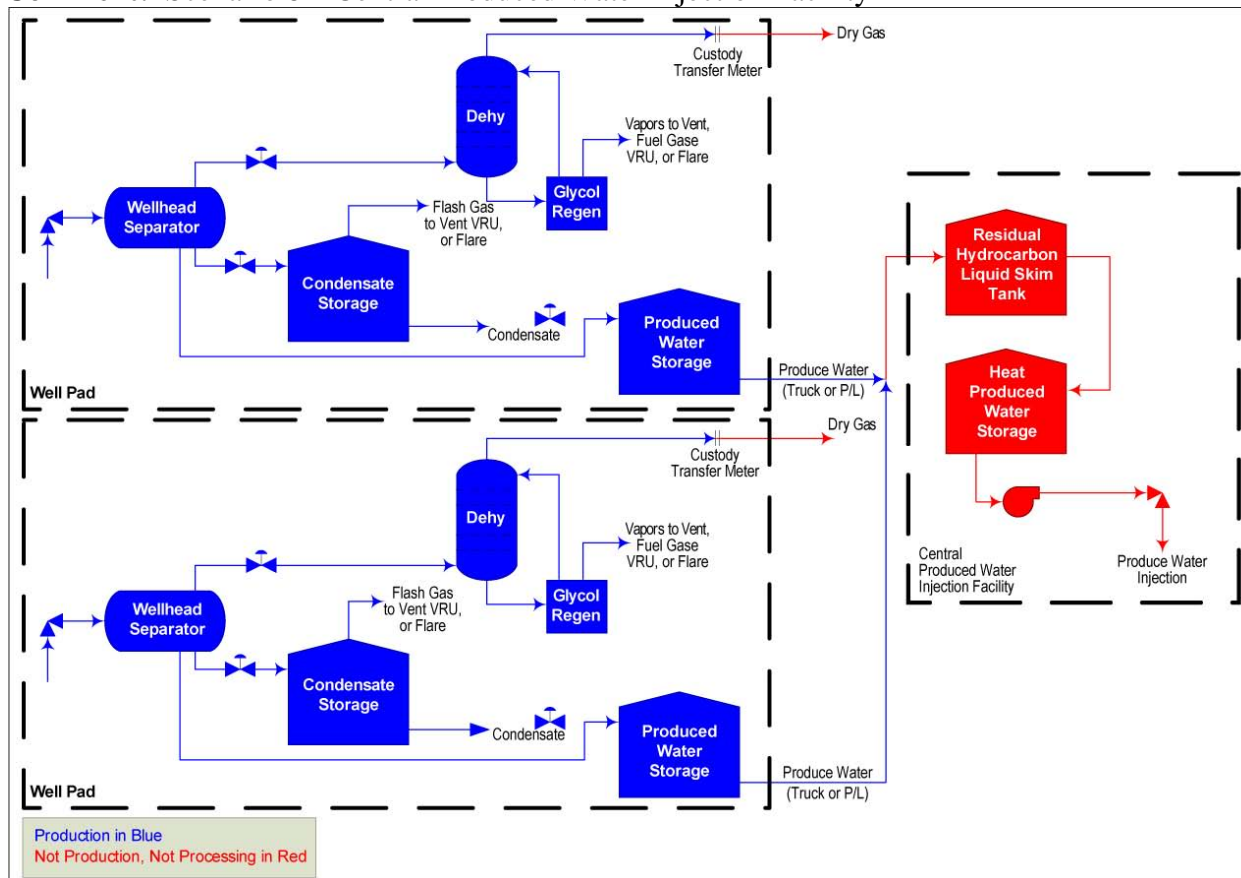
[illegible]

Custody Transfer Meter

Dry Gas

Dehy

Vapors to Vent, Fuel Gase VRU, or Flare

Wellhead Separator

Flash Gas to Vent VRU, or Flare

Glycol Regen

Condensate Storage

Condensate

Produced Water Storage

Well Pad

Produce Water (Truck or P/L)

Residual Hydrocarbon Liquid Skim Tank

Heat Produced Water Storage

Central Produced Water Injection Facility

Produce Water Injection

Custody Transfer Meter

Dry Gas

Dehy

Vapors to Vent, Fuel Gase VRU, or Flare

Wellhead Separator

Flash Gas to Vent VRU, or Flare

Glycol Regen

Condensate Storage

Condensate

Produced Water Storage

Well Pad

Produce Water (Truck or P/L)

Production in Blue
Not Production, Not Processing in Red